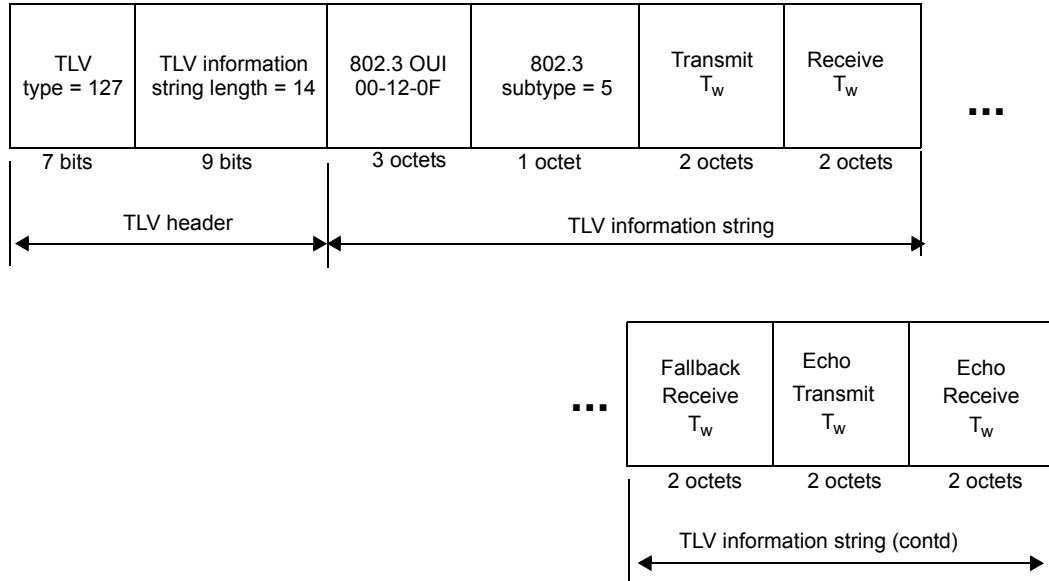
| TLV type = 127 | TLV information string length = 14 | 802.3 OUI 00-12-0F | 802.3 subtype = 5 | Transmit $T_w$ | Receive $T_w$ |
|---|---|---|---|---|---|
| 7 bits | 9 bits | 3 octets | 1 octet | 2 octets | 2 octets |

...

TLV header

TLV information string

...

| Fallback Receive $T_w$ | Echo Transmit $T_w$ | Echo Receive $T_w$ |
|---|---|---|
| 2 octets | 2 octets | 2 octets |

TLV information string (contd)